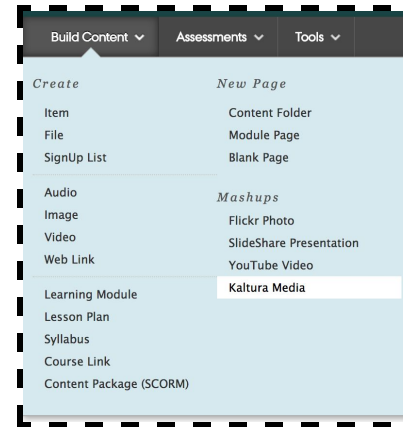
Build Content ⌄ Assessments ⌄ Tools ⌄

Create
Item
File
SignUp List

Audio
Image
Video
Web Link

Learning Module
Lesson Plan
Syllabus
Course Link
Content Package (SCORM)

New Page
Content Folder
Module Page
Blank Page

Mashups
Flickr Photo
SlideShare Presentation
YouTube Video
Kaltura Media